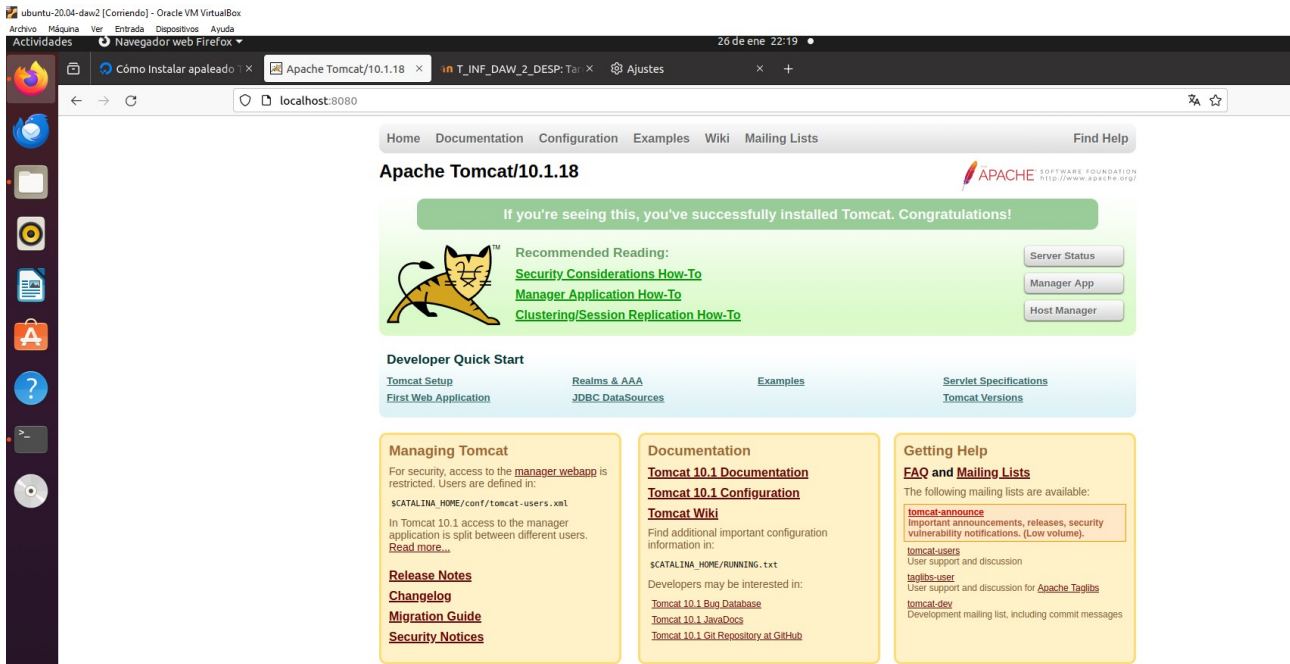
ubuntu-20.04-daw2 [Corriendo] - Oracle VM VirtualBox
Archivo Máquina Ver Entrada Dispositivos Ayuda
Actividades Navegador web Firefox ▾ 26 de ene 22:19 ●

Cómo Instalar apaleado ✕ | Apache Tomcat/10.1.18 ✕ | T_INF_DAW_2_DESP: Tar ✕ | Ajustes ✕ +

localhost:8080

Home Documentation Configuration Examples Wiki Mailing Lists Find Help

Apache Tomcat/10.1.18

APACHE SOFTWARE FOUNDATION http://www.apache.org/

If you're seeing this, you've successfully installed Tomcat. Congratulations!

Recommended Reading:
Security Considerations How-To
Manager Application How-To
Clustering/Session Replication How-To

Server Status
Manager App
Host Manager

Developer Quick Start

Tomcat Setup
First Web Application
Realms & AAA
JDBC DataSources
Examples
Servlet Specifications
Tomcat Versions

Managing Tomcat

For security, access to the manager webapp is restricted. Users are defined in:

$CATALINA_HOME/conf/tomcat-users.xml

In Tomcat 10.1 access to the manager application is split between different users. Read more...

Release Notes
Changelog
Migration Guide
Security Notices

Documentation

Tomcat 10.1 Documentation
Tomcat 10.1 Configuration
Tomcat Wiki

Find additional important configuration information in:

$CATALINA_HOME/RUNNING.txt

Developers may be interested in:

Tomcat 10.1 Bug Database
Tomcat 10.1 JavaDocs
Tomcat 10.1 Git Repository at GitHub

Getting Help

FAQ and Mailing Lists

The following mailing lists are available:

tomcat-announce
Important announcements, releases, security vulnerability notifications. (Low volume).

tomcat-users
User support and discussion

taglibs-user
User support and discussion for Apache Taglibs

tomcat-dev
Development mailing list, including commit messages